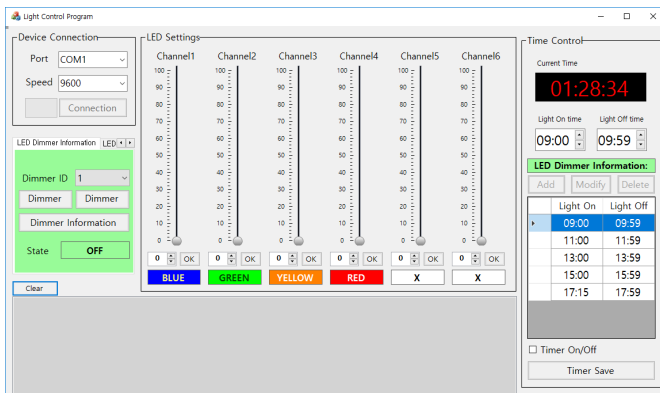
Light Control Program

Device Connection
Port COM1
Speed 9600
Connection

LED Dimmer Information LED
Dimmer ID 1
Dimmer Dimmer
Dimmer Information
State OFF

Clear

LED Settings
Channel1 Channel2 Channel3 Channel4 Channel5 Channel6
100 90 80 70 60 50 40 30 20 10 0
0 OK 0 OK 0 OK 0 OK 0 OK 0 OK
BLUE GREEN YELLOW RED X X

Time Control
Current Time
01:28:34
Light On time Light Off time
09:00 09:59
LED Dimmer Information:
Add Modify Delete

| Light On | Light Off |
|---|---|
| 09:00 | 09:59 |
| 11:00 | 11:59 |
| 13:00 | 13:59 |
| 15:00 | 15:59 |
| 17:15 | 17:59 |

Timer On/Off
Timer Save